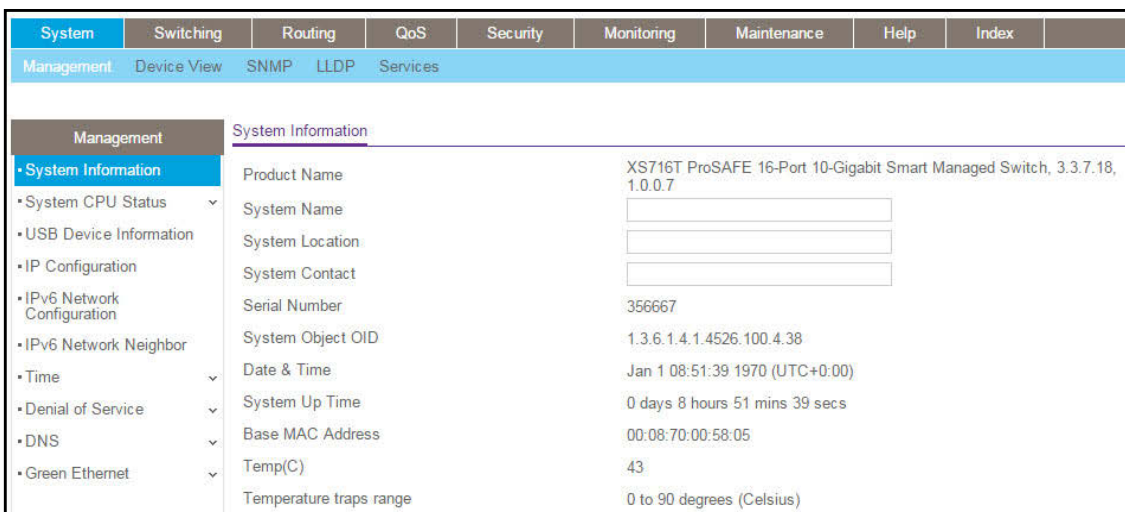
System Switching Routing QoS Security Monitoring Maintenance Help Index

Management Device View SNMP LLDP Services

Management

• System Information
• System CPU Status
• USB Device Information
• IP Configuration
• IPv6 Network Configuration
• IPv6 Network Neighbor
• Time
• Denial of Service
• DNS
• Green Ethernet

System Information

| | |
|---|---|
| Product Name | XS716T ProSAFE 16-Port 10-Gigabit Smart Managed Switch, 3.3.7.18, 1.0.0.7 |
| System Name | |
| System Location | |
| System Contact | |
| Serial Number | 356667 |
| System Object OID | 1.3.6.1.4.1.4526.100.4.38 |
| Date & Time | Jan 1 08:51:39 1970 (UTC+0:00) |
| System Up Time | 0 days 8 hours 51 mins 39 secs |
| Base MAC Address | 00:08:70:00:58:05 |
| Temp(C) | 43 |
| Temperature traps range | 0 to 90 degrees (Celsius) |